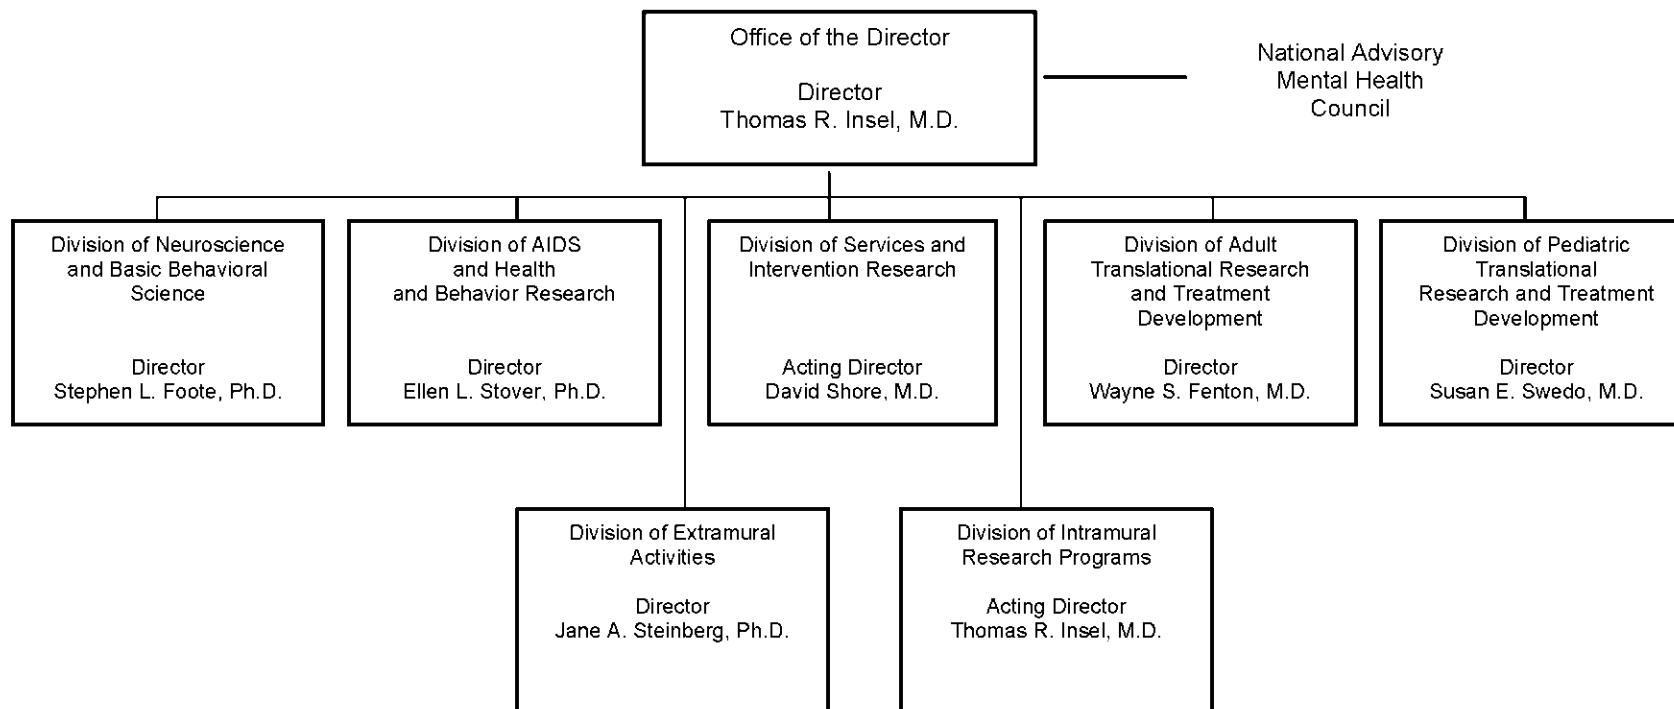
Office of the Director

Director
Thomas R. Insel, M.D.

National Advisory Mental Health Council

Division of Neuroscience and Basic Behavioral Science

Director
Stephen L. Foote, Ph.D.

Division of AIDS and Health and Behavior Research

Director
Ellen L. Stover, Ph.D.

Division of Services and Intervention Research

Acting Director
David Shore, M.D.

Division of Adult Translational Research and Treatment Development

Director
Wayne S. Fenton, M.D.

Division of Pediatric Translational Research and Treatment Development

Director
Susan E. Swedo, M.D.

Division of Extramural Activities

Director
Jane A. Steinberg, Ph.D.

Division of Intramural Research Programs

Acting Director
Thomas R. Insel, M.D.